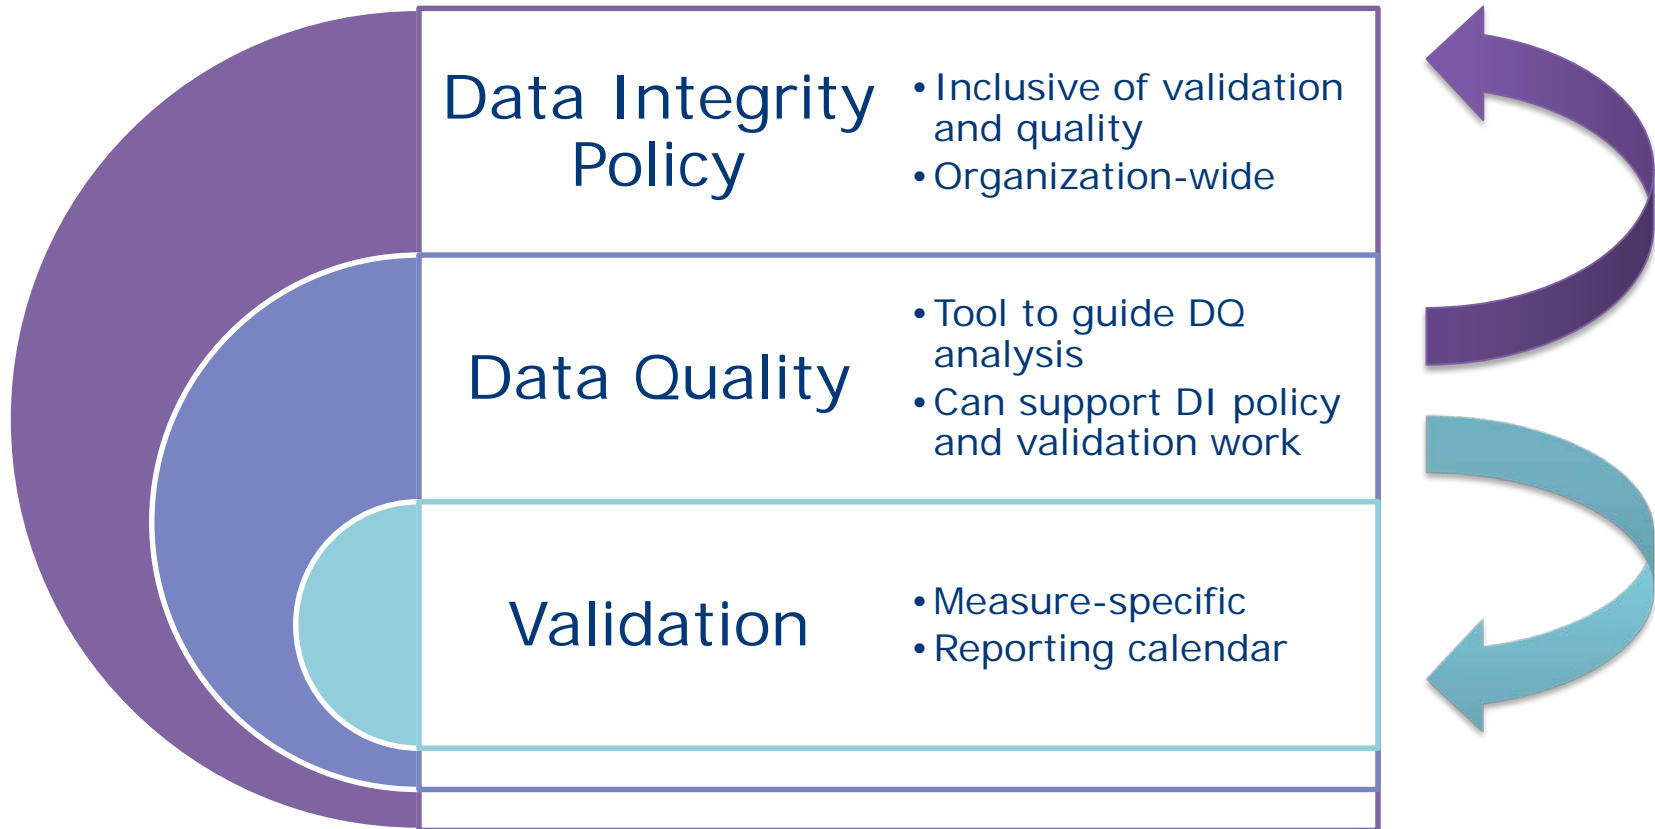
Data Integrity Policy

• Inclusive of validation and quality
• Organization-wide

Data Quality

• Tool to guide DQ analysis
• Can support DI policy and validation work

Validation

• Measure-specific
• Reporting calendar